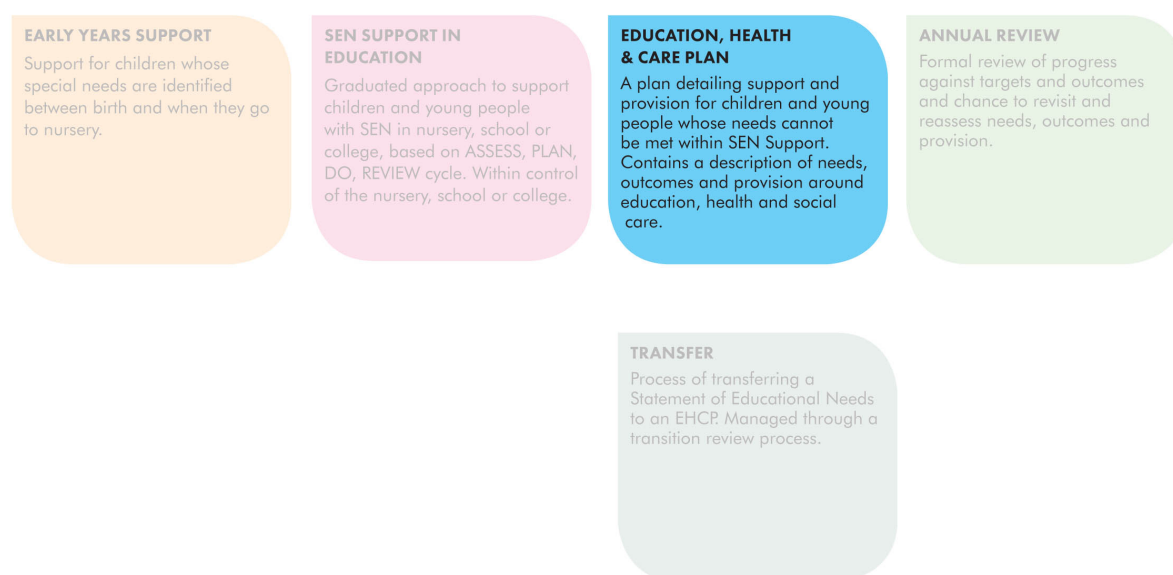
EARLY YEARS SUPPORT
Support for children whose special needs are identified between birth and when they go to nursery.

SEN SUPPORT IN EDUCATION
Graduated approach to support children and young people with SEN in nursery, school or college, based on ASSESS, PLAN, DO, REVIEW cycle. Within control of the nursery, school or college.

EDUCATION, HEALTH & CARE PLAN
A plan detailing support and provision for children and young people whose needs cannot be met within SEN Support. Contains a description of needs, outcomes and provision around education, health and social care.

ANNUAL REVIEW
Formal review of progress against targets and outcomes and chance to revisit and reassess needs, outcomes and provision.

TRANSFER
Process of transferring a Statement of Educational Needs to an EHCP. Managed through a transition review process.